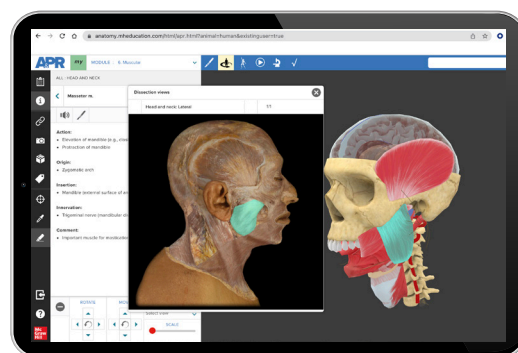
anatomy.mheducation.com/html/apr.html?animal=human&existinguser=true

APR

my

MODULE

6. Muscular

ALL : HEAD AND NECK

Masseter m.

Dissection views

Head and neck: Lateral

1/1

Action:

• Elevation of mandible (e.g., clen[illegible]

• Protraction of mandible

Origin:

• Zygomatic arch

Insertion:

• Mandible (external surface of an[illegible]

Innervation:

• Trigeminal nerve (mandibular di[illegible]

Comment:

• Important muscle for mastication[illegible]

ROTATE

MO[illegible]

SELECT VIEW

SCALE

Mc Graw Hill